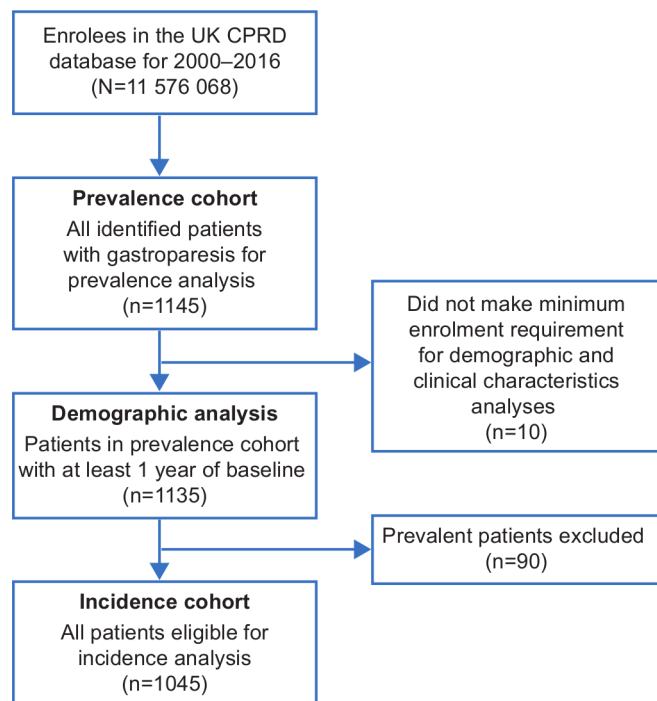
Enrolees in the UK CPRD database for 2000–2016 (N=11 576 068)

**Prevalence cohort**
All identified patients with gastroparesis for prevalence analysis (n=1145)

Did not make minimum enrolment requirement for demographic and clinical characteristics analyses (n=10)

**Demographic analysis**
Patients in prevalence cohort with at least 1 year of baseline (n=1135)

Prevalent patients excluded (n=90)

**Incidence cohort**
All patients eligible for incidence analysis (n=1045)